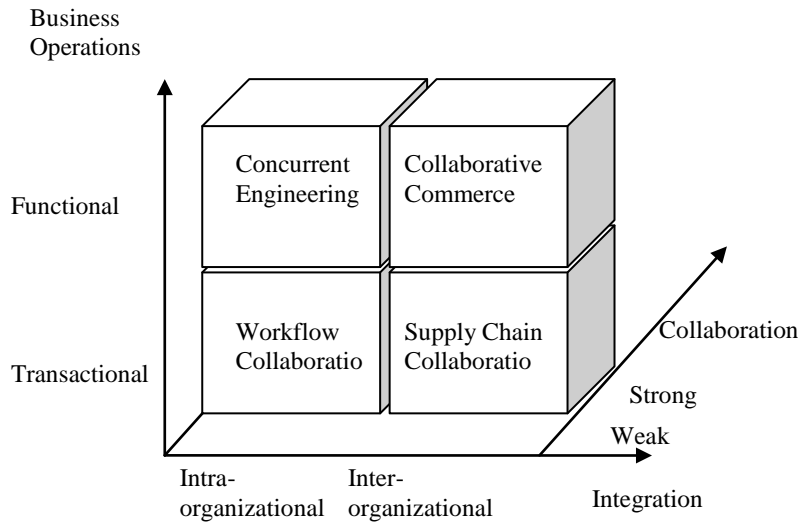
Business Operations

Functional

Transactional

Concurrent Engineering

Collaborative Commerce

Workflow Collaboratio

Supply Chain Collaboratio

Collaboration

Strong

Weak

Intra-organizational

Inter-organizational

Integration